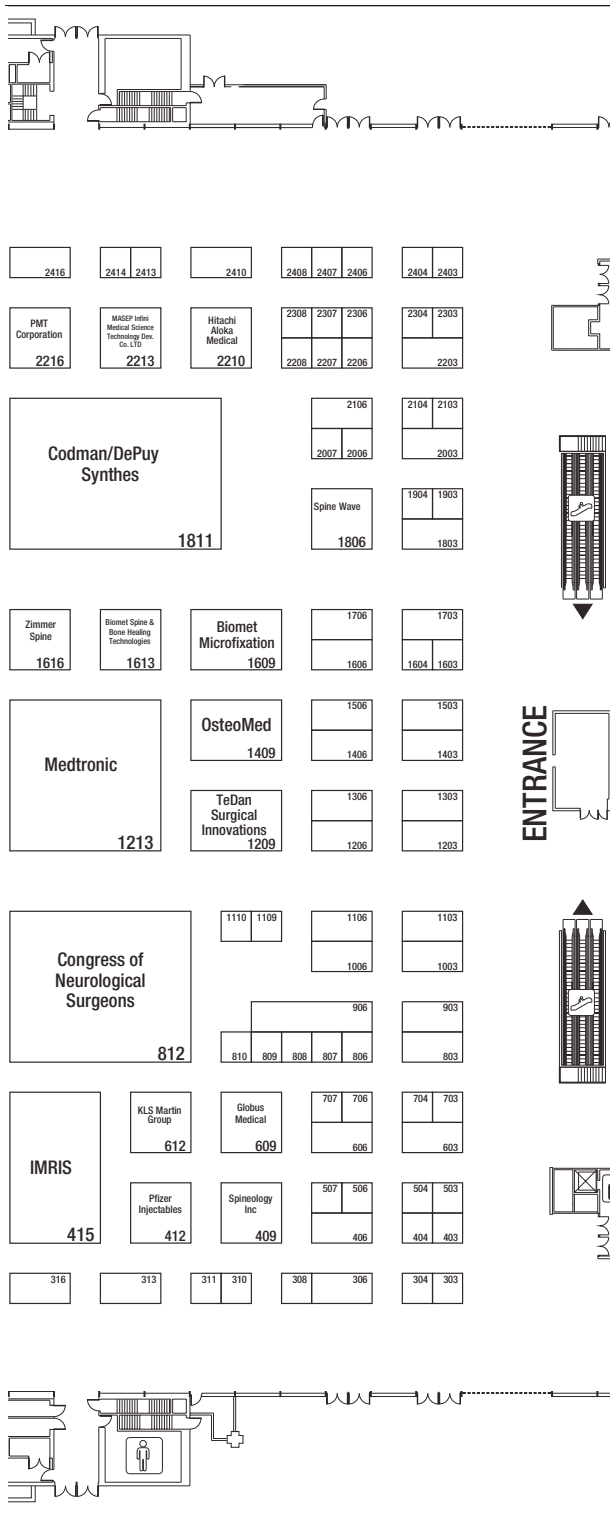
2416 2414 2413 2410 2408 2407 2406 2404 2403

PMT Corporation 2216

MASEP Infini Medical Science Technology Dev. Co. LTD 2213

Hitachi Aloka Medical 2210

2308 2307 2306 2304 2303
2208 2207 2206 2203

Codman/DePuy Synthes 1811

2106 2104 2103
2007 2006 2003

Spine Wave 1806

1904 1903
1803

Zimmer Spine 1616

Biomet Spine & Bone Healing Technologies 1613

Biomet Microfixation 1609

1706 1703
1606 1604 1603

Medtronic 1213

OsteoMed 1409

1506 1503
1406 1403

ENTRANCE

TeDan Surgical Innovations 1209

1306 1303
1206 1203

Congress of Neurological Surgeons 812

1110 1109 1106 1103
1006 1003

906 903
810 809 808 807 806 803

IMRIS 415

KLS Martin Group 612

Globus Medical 609

707 706 704 703
606 603

Pfizer Injectables 412

Spineology Inc 409

507 506 504 503
406 404 403

316 313 311 310 308 306 304 303